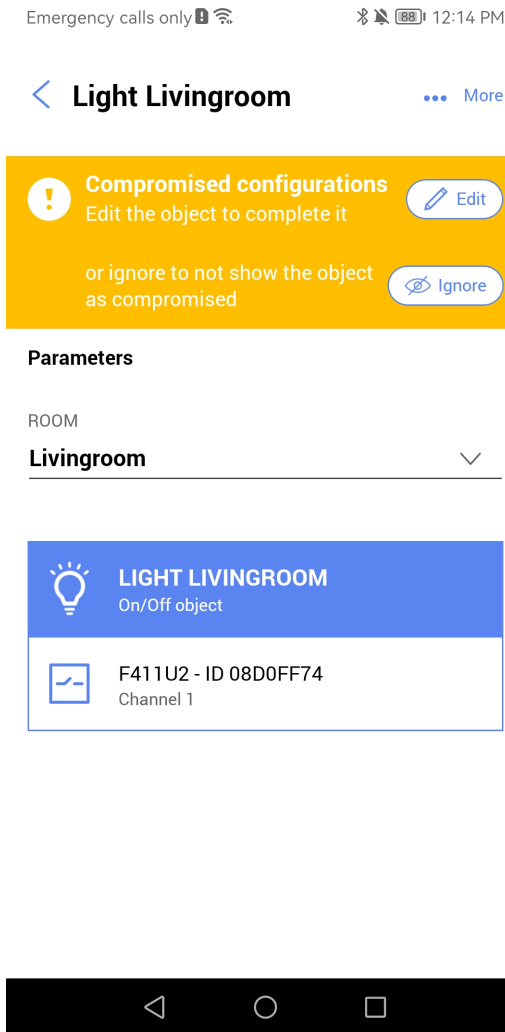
Emergency calls only 88 12:14 PM

Light Livingroom

More

Compromised configurations
Edit the object to complete it

Edit

or ignore to not show the object as compromised

Ignore

Parameters

ROOM
Livingroom

LIGHT LIVINGROOM
On/Off object

F411U2 - ID 08D0FF74
Channel 1